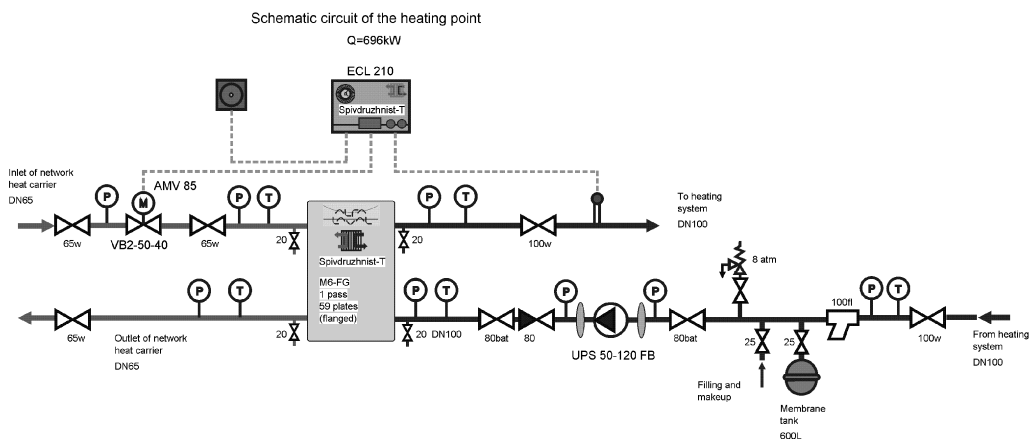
Schematic circuit of the heating point
Q=696kW

ECL 210
Spivdruzhnist-T

Inlet of network heat carrier
DN65

AMV 85
P
M
P
T
65w
VB2-50-40
65w
20

Spivdruzhnist-T
M6-FG
1 pass
59 plates
(flanged)

P
T
20
100w
To heating system
DN100

8 atm

P
T
65w
Outlet of network heat carrier
DN65
20

P
T
20
DN100
80bat
80
P
P
UPS 50-120 FB
80bat
25
25
100fl
P
T
100w
From heating system
DN100

Filling and makeup

Membrane tank
600L